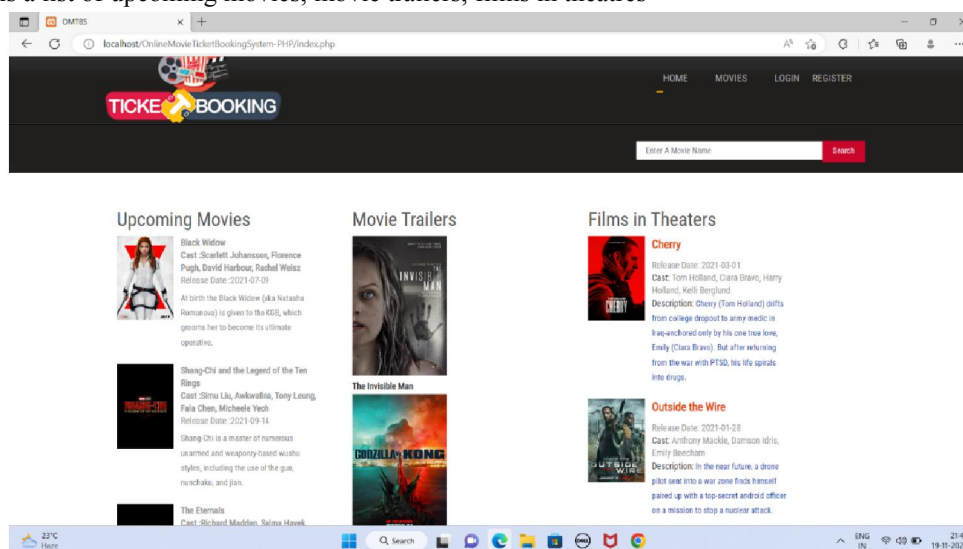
s a list of upcoming movies, movie trailers, films in theatres

OMTBS ×

localhost/OnlineMovieTicketBookingSystem-PHP/index.php

TICKE BOOKING

HOME MOVIES LOGIN REGISTER

Enter A Movie Name Search

Upcoming Movies

Black Widow
Cast :Scarlett Johansson, Florence Pugh, David Harbour, Rachel Weisz
Release Date:-2021-07-09
At birth the Black Widow (aka Natasha Romanova) is given to the KGB, which grooms her to become its ultimate operative.

Shang-Chi and the Legend of the Ten Rings
Cast :Simu Liu, Awkwafina, Tony Leung, Fala Chen, Michelle Yeoh
Release Date:-2021-09-14
Shang-Chi is a master of numerous unarmed and weaponry-based wushu styles, including the use of the gun, nunchaku, and jian.

The Eternals
Cast :Richard Madden, Salma Hayek,

Movie Trailers

THE INVISIBLE MAN

The Invisible Man

GODZILLA VS KONG

Films in Theaters

Cherry
Release Date: 2021-03-01
Cast: Tom Holland, Ciara Bravo, Harry Holland, Kelli Berglund
Description: Cherry (Tom Holland) drifts from college dropout to army medic in Iraq-anchored only by his one true love, Emily (Ciara Bravo). But after returning from the war with PTSD, his life spirals into drugs.

CHERRY

Outside the Wire
Release Date: 2021-01-28
Cast: Anthony Mackie, Damson Idris, Emily Beecham
Description: In the near future, a drone pilot sent into a war zone finds himself paired up with a top-secret android officer on a mission to stop a nuclear attack.

OUTSIDE WIRE

23°C Haze

Search

ENG IN

21:4 19-11-202